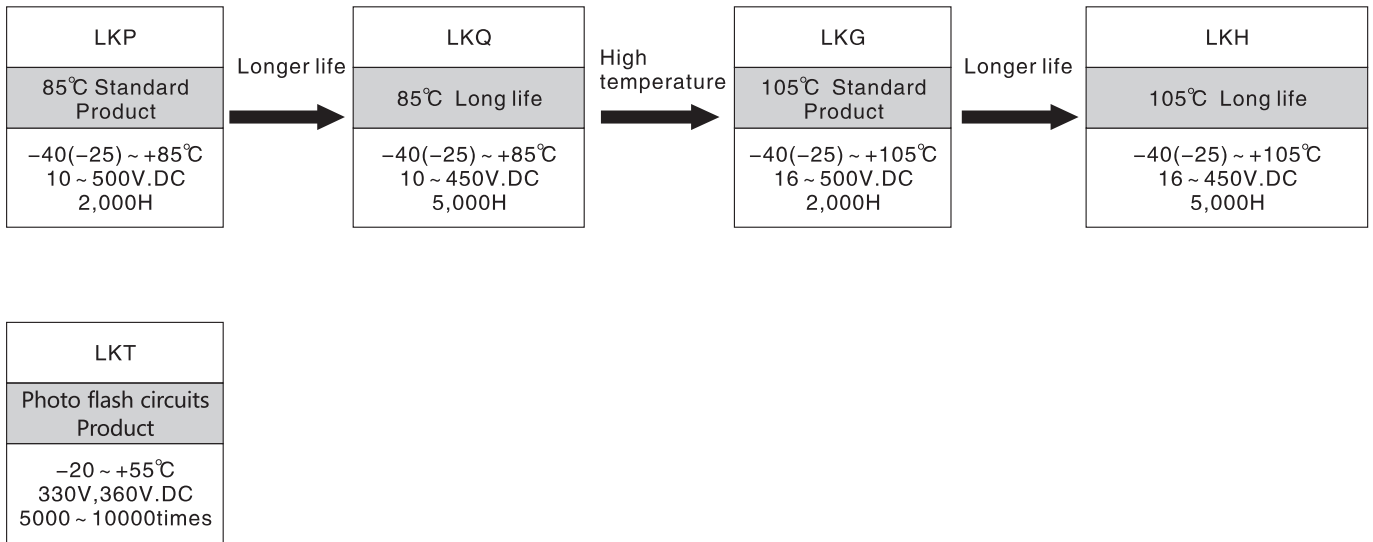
LKP

85℃ Standard Product

−40(−25) ~ +85℃
10 ~ 500V.DC
2,000H

Longer life

LKQ

85℃ Long life

−40(−25) ~ +85℃
10 ~ 450V.DC
5,000H

High temperature

LKG

105℃ Standard Product

−40(−25) ~ +105℃
16 ~ 500V.DC
2,000H

Longer life

LKH

105℃ Long life

−40(−25) ~ +105℃
16 ~ 450V.DC
5,000H

LKT

Photo flash circuits Product

−20 ~ +55℃
330V,360V.DC
5000 ~ 10000times